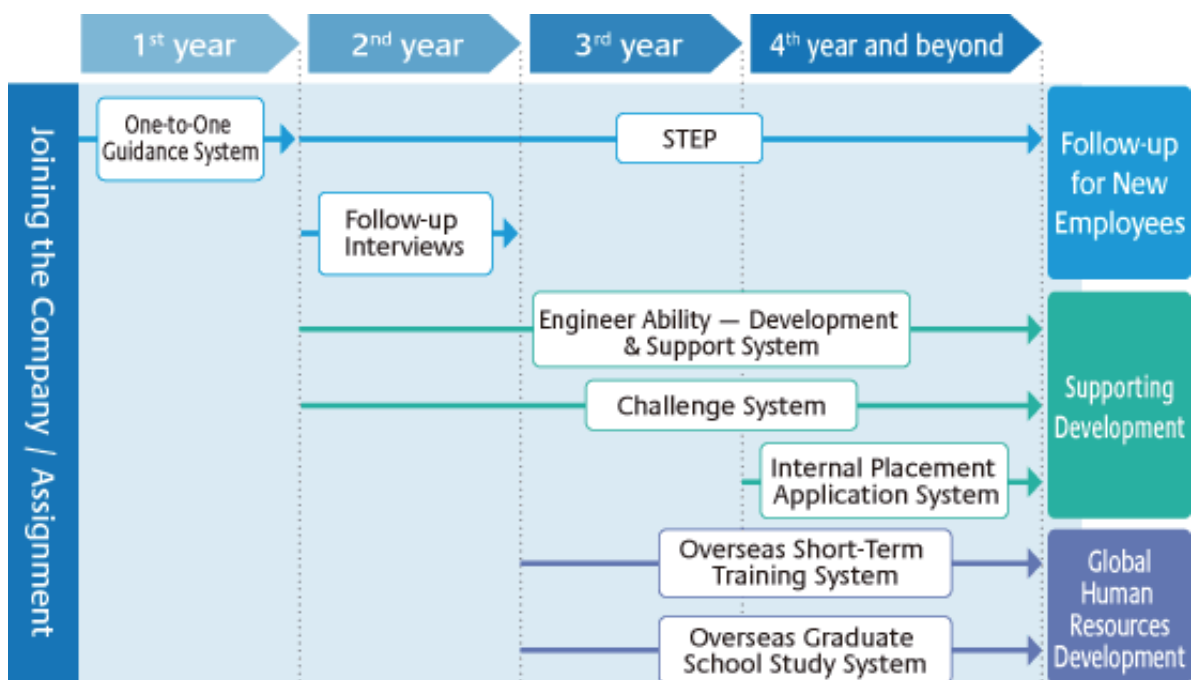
1$^{st}$ year

2$^{nd}$ year

3$^{rd}$ year

4$^{th}$ year and beyond

Joining the Company / Assignment

One-to-One Guidance System

STEP

Follow-up for New Employees

Follow-up Interviews

Engineer Ability — Development & Support System

Challenge System

Internal Placement Application System

Supporting Development

Overseas Short-Term Training System

Overseas Graduate School Study System

Global Human Resources Development